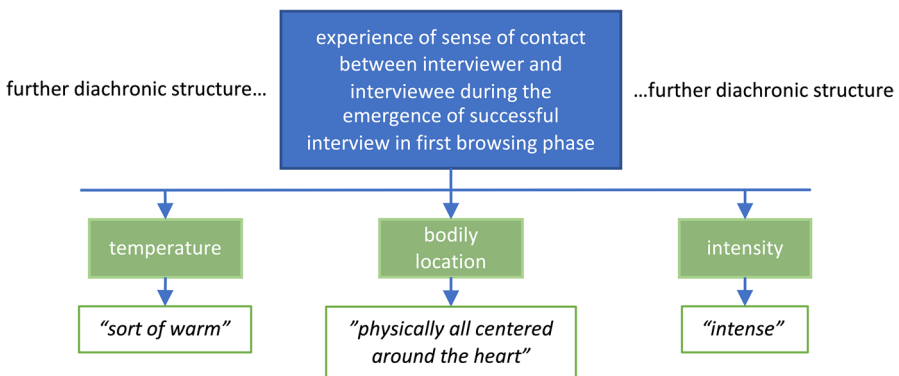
further diachronic structure…

experience of sense of contact between interviewer and interviewee during the emergence of successful interview in first browsing phase

…further diachronic structure

temperature

bodily location

intensity

“sort of warm”

”physically all centered around the heart”

“intense”